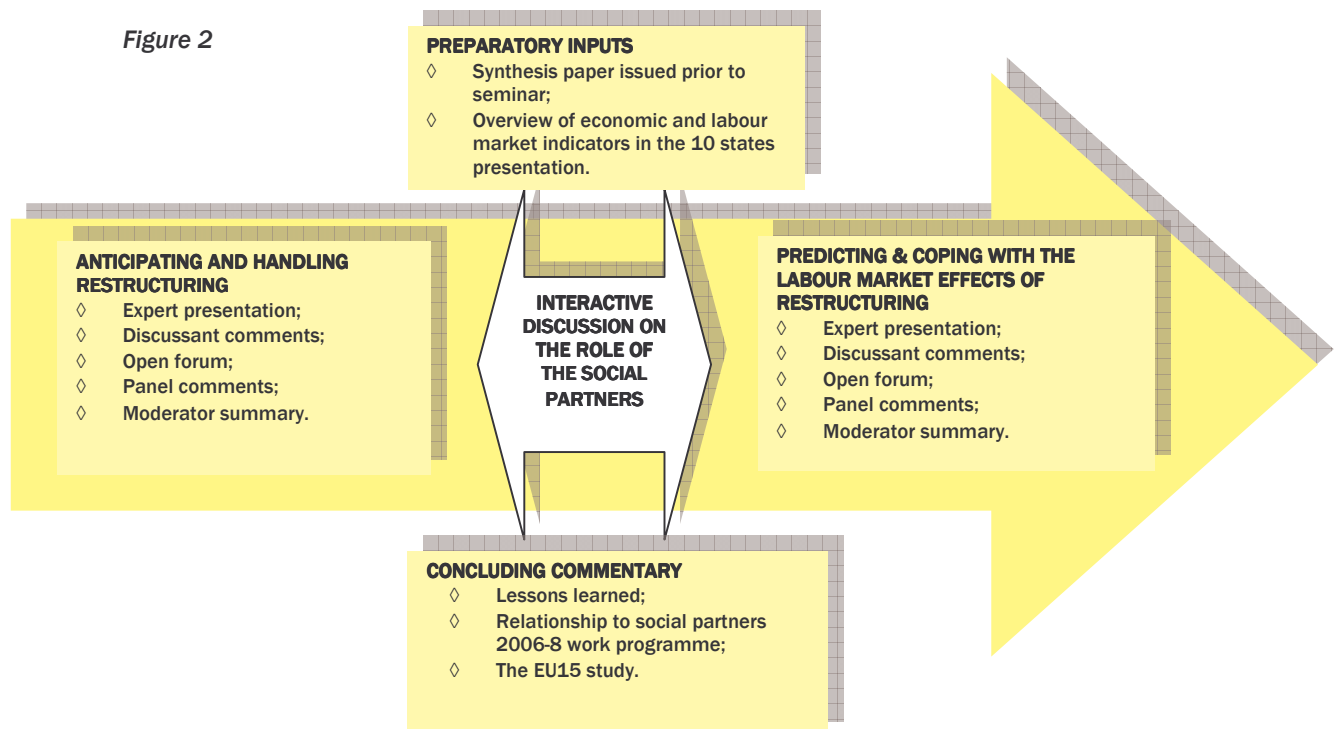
Figure 2

PREPARATORY INPUTS
◊ Synthesis paper issued prior to seminar;
◊ Overview of economic and labour market indicators in the 10 states presentation.

ANTICIPATING AND HANDLING RESTRUCTURING
◊ Expert presentation;
◊ Discussant comments;
◊ Open forum;
◊ Panel comments;
◊ Moderator summary.

INTERACTIVE DISCUSSION ON THE ROLE OF THE SOCIAL PARTNERS

PREDICTING & COPING WITH THE LABOUR MARKET EFFECTS OF RESTRUCTURING
◊ Expert presentation;
◊ Discussant comments;
◊ Open forum;
◊ Panel comments;
◊ Moderator summary.

CONCLUDING COMMENTARY
◊ Lessons learned;
◊ Relationship to social partners 2006-8 work programme;
◊ The EU15 study.